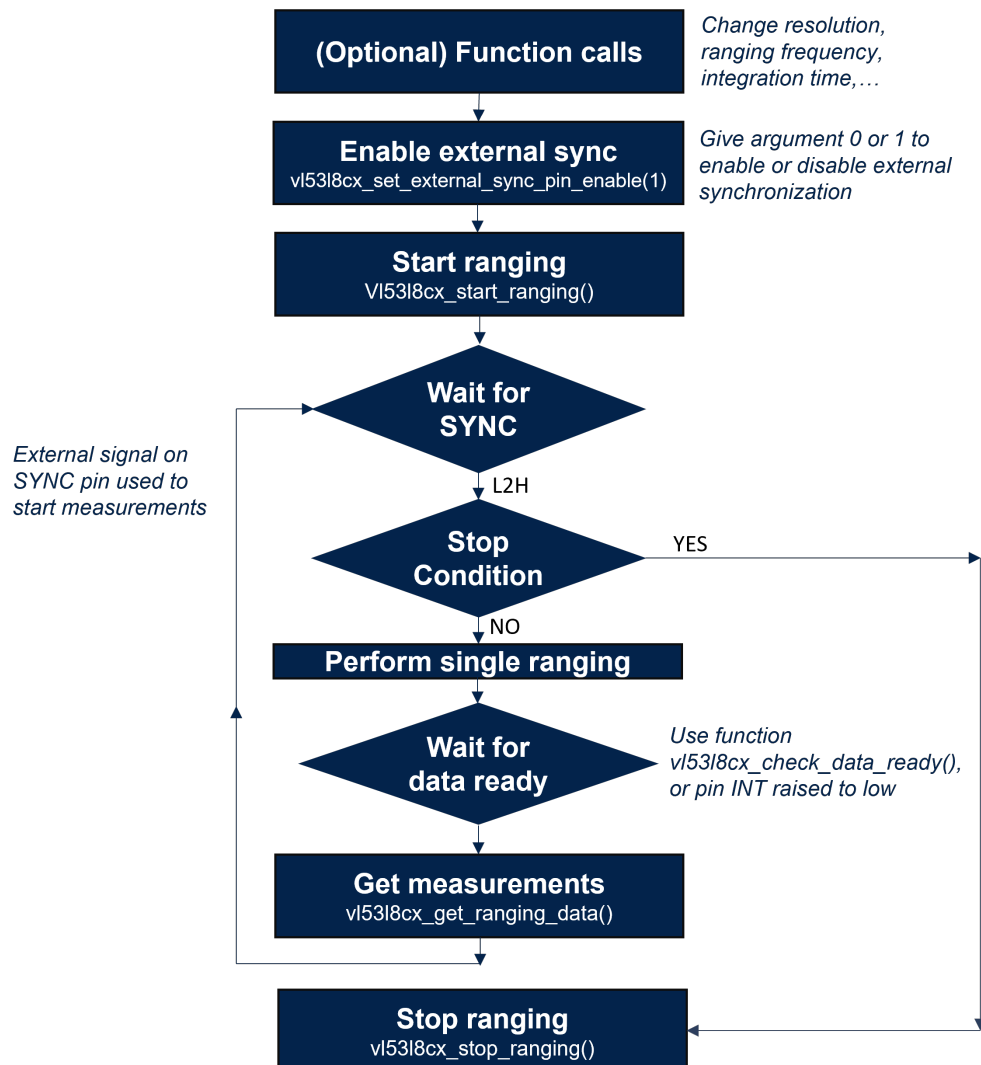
(Optional) Function calls

Change resolution, ranging frequency, integration time,…

Enable external sync
vl53l8cx_set_external_sync_pin_enable(1)

Give argument 0 or 1 to enable or disable external synchronization

Start ranging
Vl53l8cx_start_ranging()

Wait for SYNC

External signal on SYNC pin used to start measurements

L2H

Stop Condition

YES

NO

Perform single ranging

Wait for data ready

Use function vl53l8cx_check_data_ready(), or pin INT raised to low

Get measurements
vl53l8cx_get_ranging_data()

Stop ranging
vl53l8cx_stop_ranging()